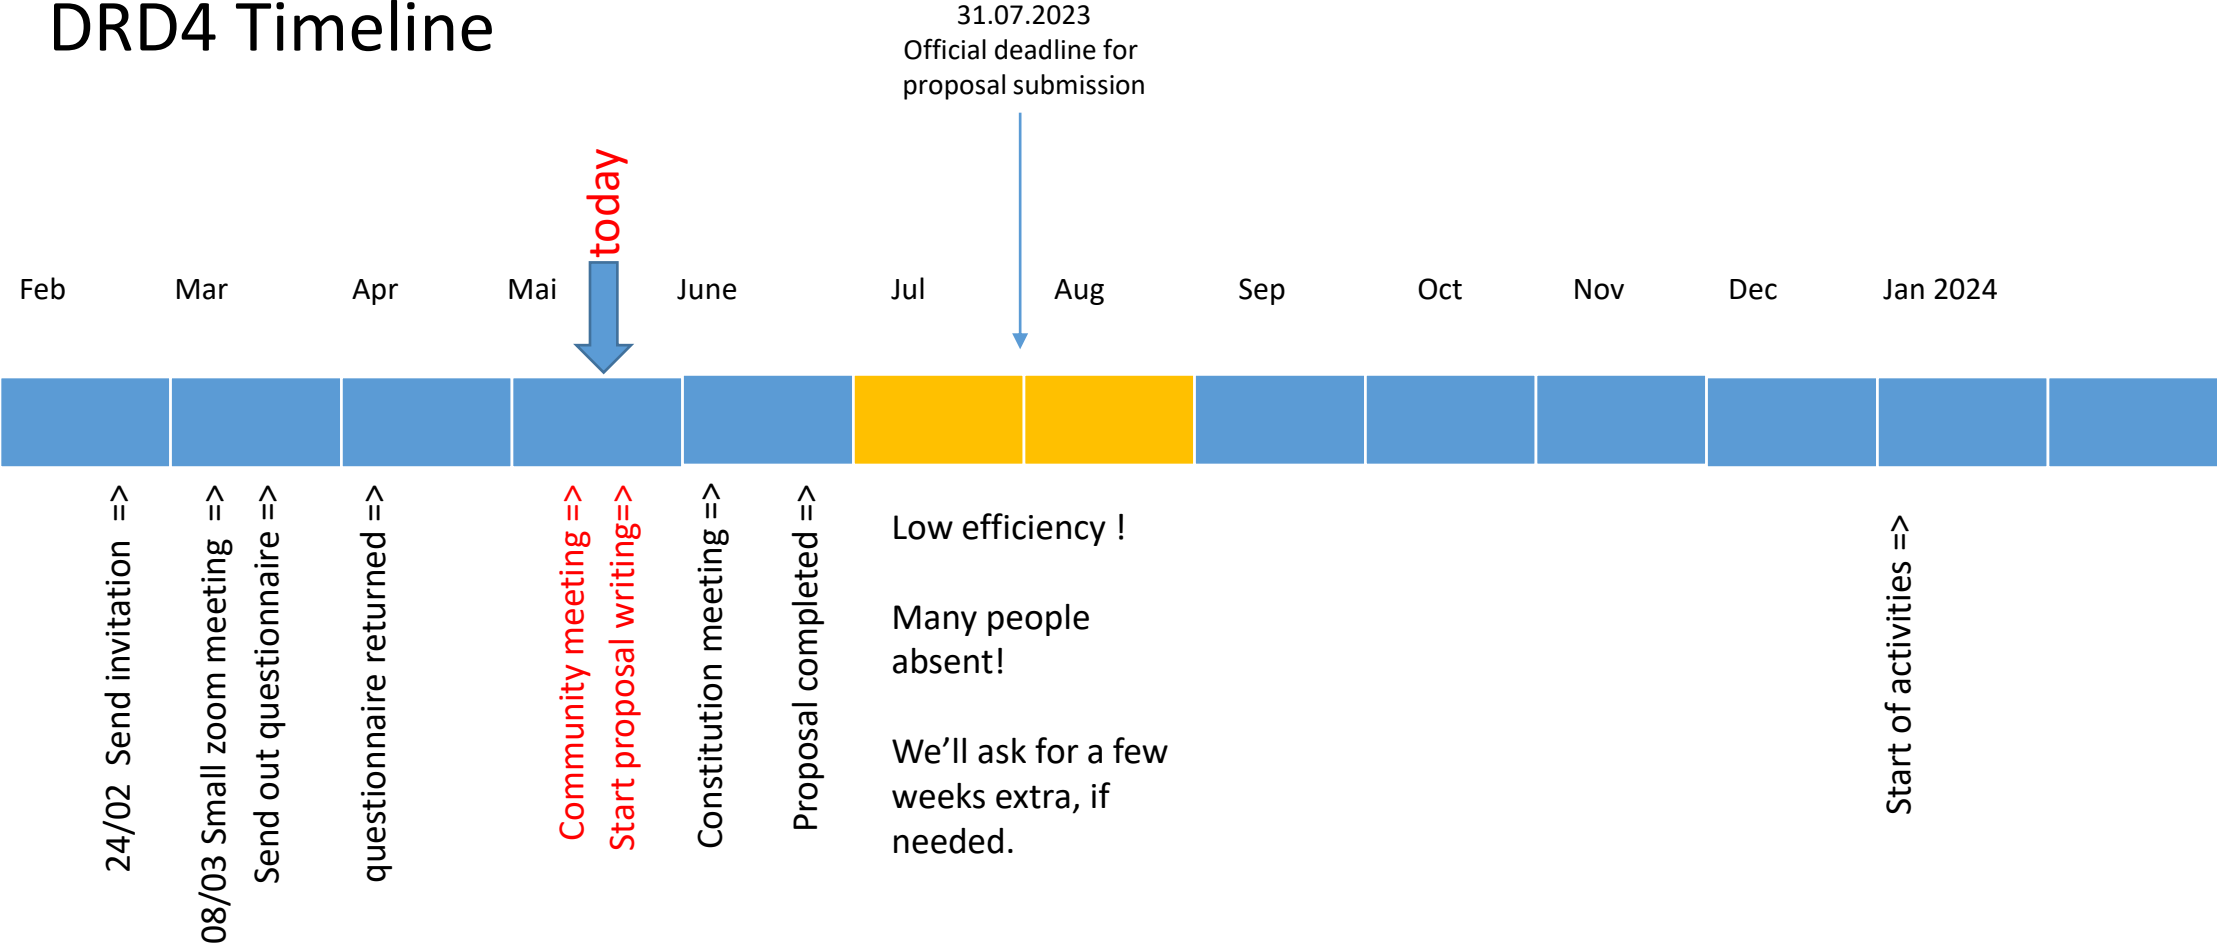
DRD4 Timeline

31.07.2023
Official deadline for proposal submission

today

Feb Mar Apr Mai June Jul Aug Sep Oct Nov Dec Jan 2024

24/02 Send invitation =>

08/03 Small zoom meeting =>

Send out questionnaire =>

questionnaire returned =>

Community meeting =>

Start proposal writing=>

Constitution meeting =>

Proposal completed =>

Low efficiency !

Many people absent!

We'll ask for a few weeks extra, if needed.

Start of activities =>